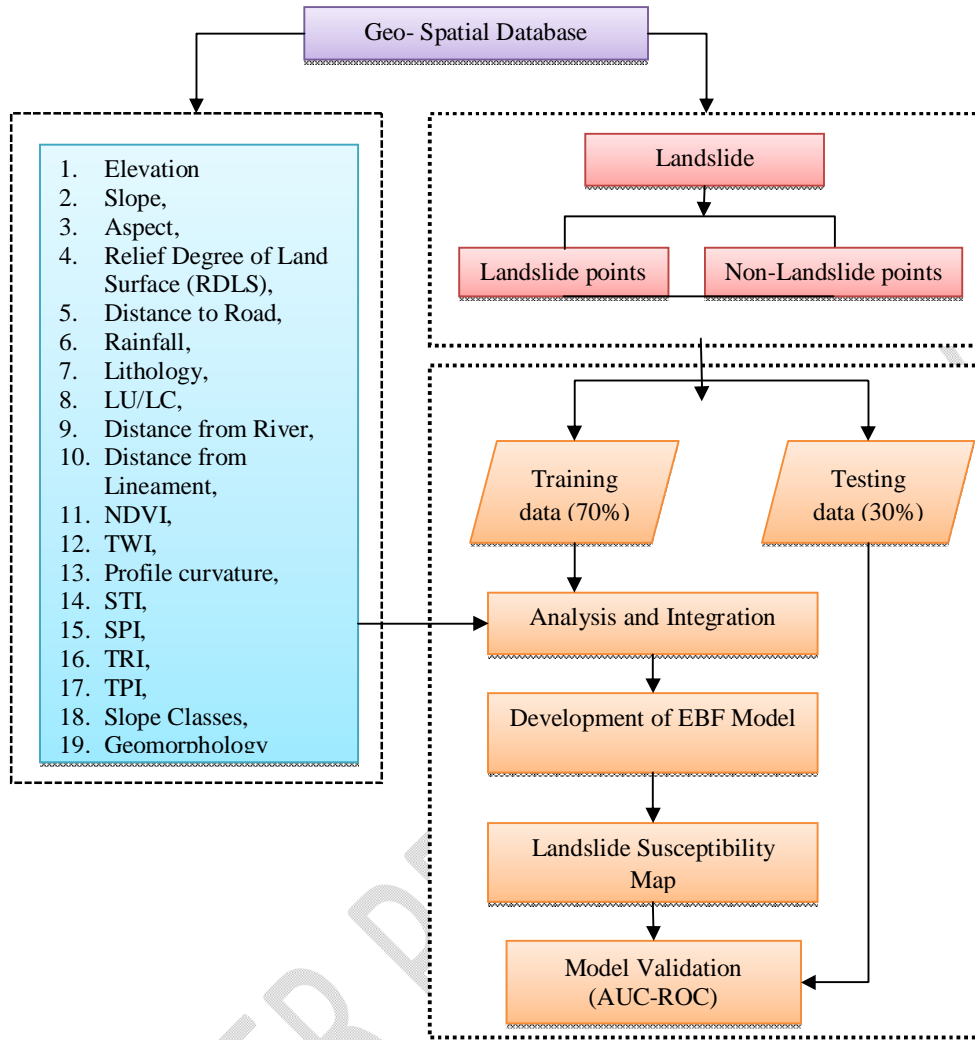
Geo- Spatial Database

1. Elevation
2. Slope,
3. Aspect,
4. Relief Degree of Land Surface (RDLS),
5. Distance to Road,
6. Rainfall,
7. Lithology,
8. LU/LC,
9. Distance from River,
10. Distance from Lineament,
11. NDVI,
12. TWI,
13. Profile curvature,
14. STI,
15. SPI,
16. TRI,
17. TPI,
18. Slope Classes,
19. Geomorphology

Landslide

Landslide points

Non-Landslide points

Training data (70%)

Testing data (30%)

Analysis and Integration

Development of EBF Model

Landslide Susceptibility Map

Model Validation (AUC-ROC)